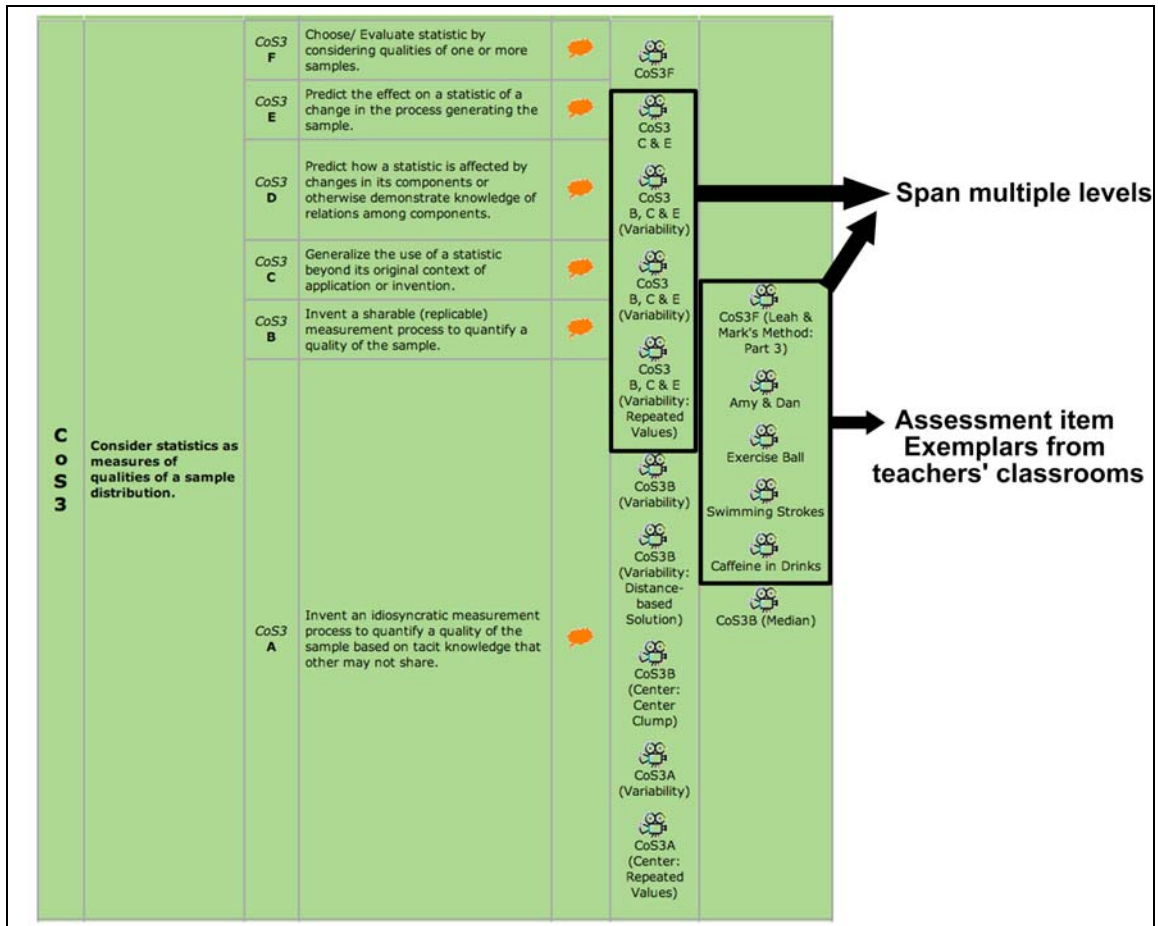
| CoS3 | Consider statistics as measures of qualities of a sample distribution. | CoS3 F | Choose/ Evaluate statistic by considering qualities of one or more samples. | | CoS3F | |
|---|---|---|---|---|---|---|
| | | CoS3 E | Predict the effect on a statistic of a change in the process generating the sample. | | CoS3 C & E | |
| | | CoS3 D | Predict how a statistic is affected by changes in its components or otherwise demonstrate knowledge of relations among components. | | CoS3 B, C & E (Variability) | |
| | | CoS3 C | Generalize the use of a statistic beyond its original context of application or invention. | | CoS3 B, C & E (Variability) | |
| | | CoS3 B | Invent a sharable (replicable) measurement process to quantify a quality of the sample. | | CoS3 B, C & E (Variability: Repeated Values) | CoS3F (Leah & Mark's Method: Part 3) |
| | | CoS3 A | Invent an idiosyncratic measurement process to quantify a quality of the sample based on tacit knowledge that other may not share. | | CoS3B (Variability) CoS3B (Variability: Distance-based Solution) CoS3B (Center: Center Clump) CoS3A (Variability) CoS3A (Center: Repeated Values) | Amy & Dan Exercise Ball Swimming Strokes Caffeine in Drinks CoS3B (Median) |

Span multiple levels

Assessment item Exemplars from teachers' classrooms